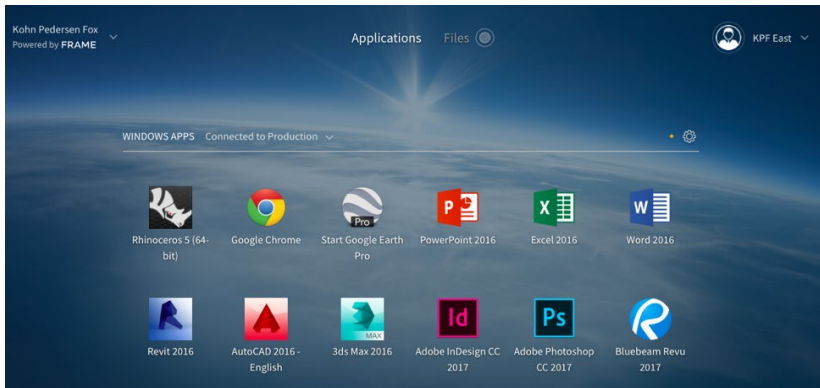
Kohn Pedersen Fox
Powered by FRAME

Applications Files

KPF East

WINDOWS APPS Connected to Production

Rhinoceros 5 (64-bit)
Google Chrome
Pro
Start Google Earth Pro
P
PowerPoint 2016
X
Excel 2016
W
Word 2016

Revit 2016
AutoCAD 2016 - English
MAX
3ds Max 2016
Id
Adobe InDesign CC 2017
Ps
Adobe Photoshop CC 2017
Bluebeam Revu 2017